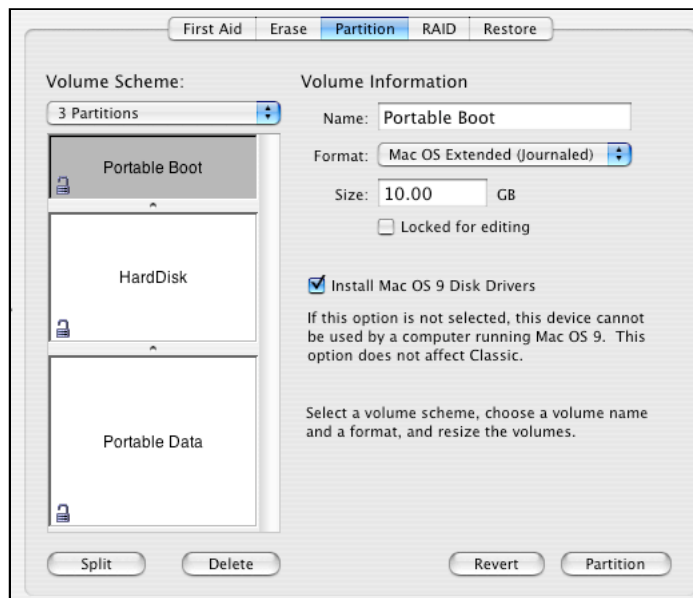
First Aid | Erase | Partition | RAID | Restore

Volume Scheme:

3 Partitions

Portable Boot

HardDisk

Portable Data

Volume Information

Name: Portable Boot

Format: Mac OS Extended (Journaled)

Size: 10.00 GB

Locked for editing

Install Mac OS 9 Disk Drivers

If this option is not selected, this device cannot be used by a computer running Mac OS 9. This option does not affect Classic.

Select a volume scheme, choose a volume name and a format, and resize the volumes.

Split

Delete

Revert

Partition